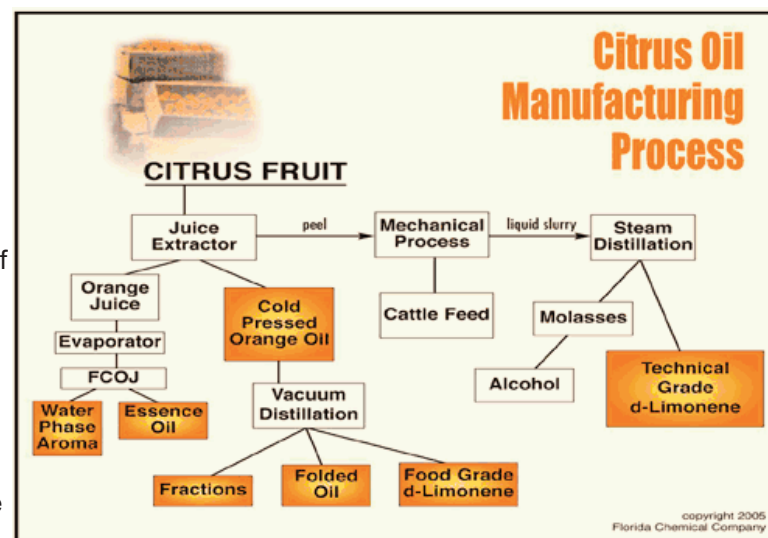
Citrus Oil Manufacturing Process

CITRUS FRUIT

Juice Extractor

peel

Mechanical Process

liquid slurry

Steam Distillation

Orange Juice

Cold Pressed Orange Oil

Cattle Feed

Molasses

Evaporator

FCOJ

Vacuum Distillation

Alcohol

Technical Grade d-Limonene

Water Phase Aroma

Essence Oil

Fractions

Folded Oil

Food Grade d-Limonene

copyright 2005 Florida Chemical Company